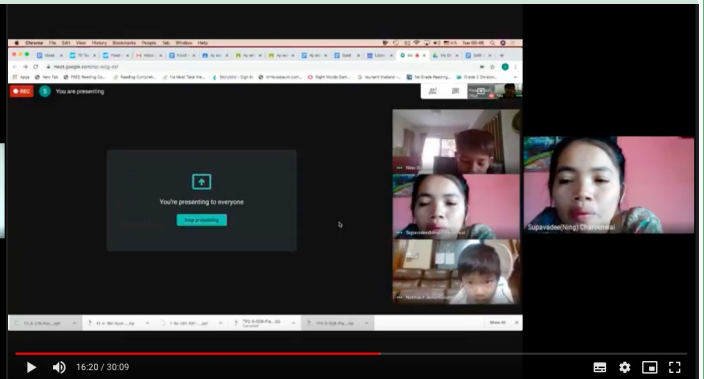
Chrome File Edit View History Bookmarks People Tab Window Help

meet.google.com

Apps New Tab FREE Reading Compreh... 1st Grade Reading... Grade 3 Division...

REC You are presenting

You're presenting to everyone

Stop presenting

Supavadee(Ning) Charoenrat

Show All

16:20 / 30:09